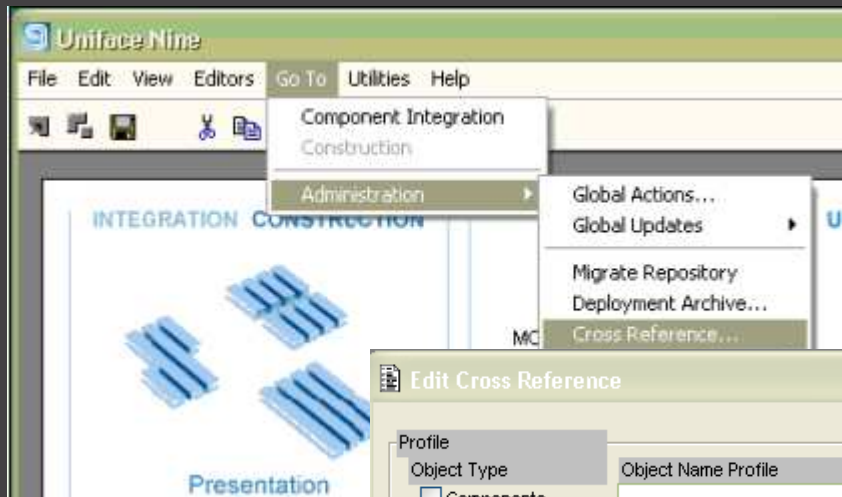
Uniface Nine

File Edit View Editors Go To Utilities Help

Component Integration
Construction

Administration

Global Actions...
Global Updates
Migrate Repository
Deployment Archive...
Cross Reference...

INTEGRATION CONSTRUCTION

U

MC

Edit Cross Reference

Profile
Object Type
Object Name Profile
Components

Presentation